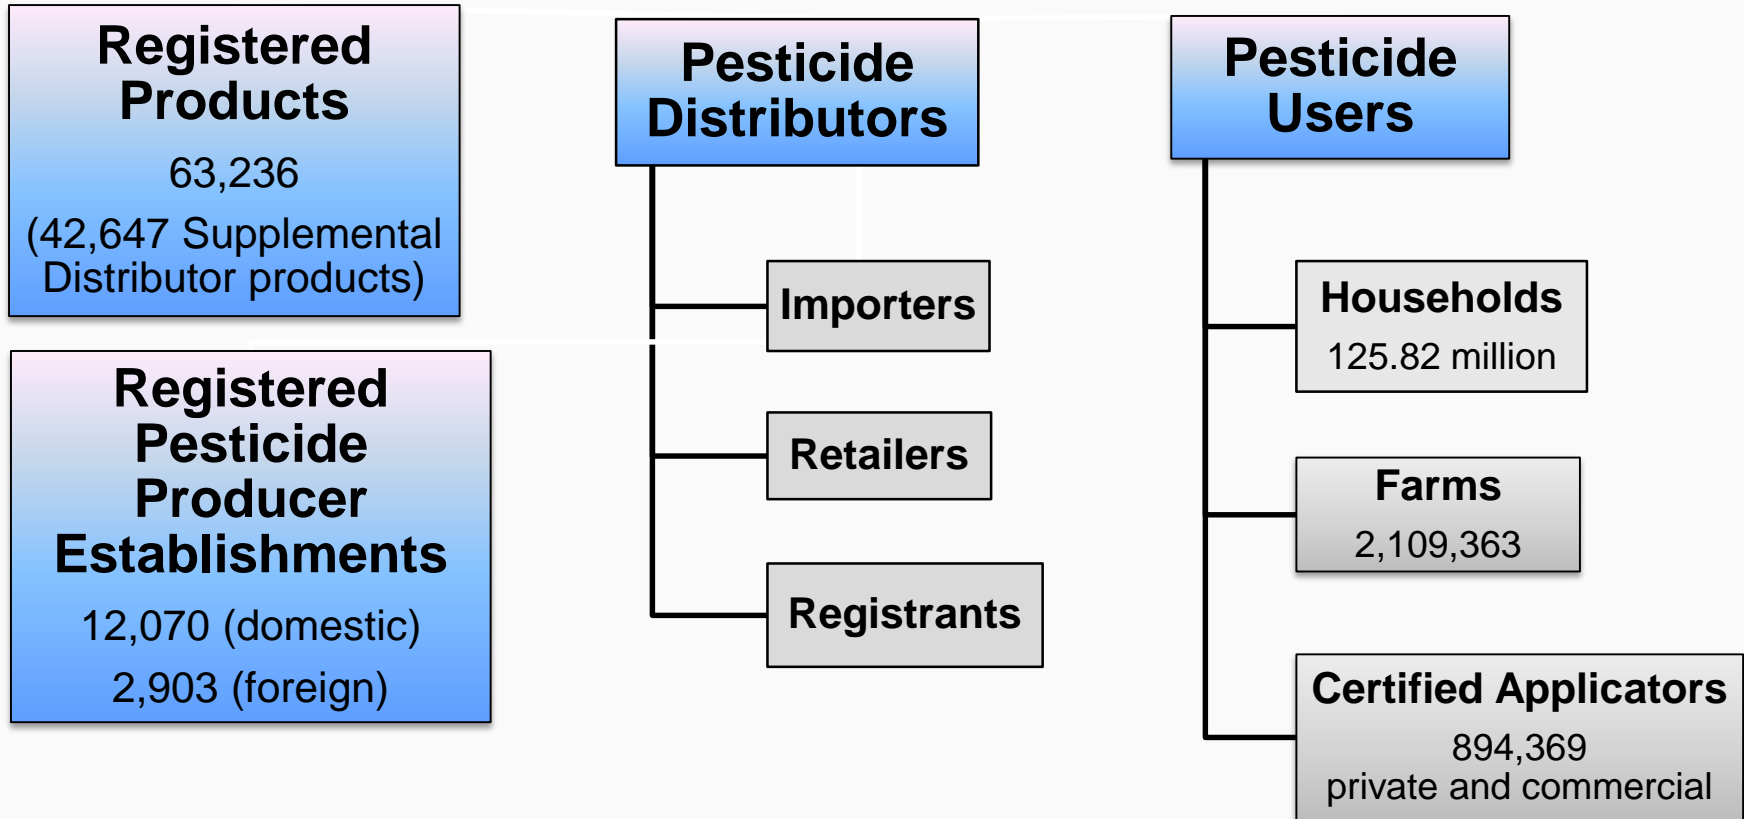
Registered Products

63,236

(42,647 Supplemental Distributor products)

Registered Pesticide Producer Establishments

12,070 (domestic)

2,903 (foreign)

Pesticide Distributors

Importers

Retailers

Registrants

Pesticide Users

Households

125.82 million

Farms

2,109,363

Certified Applicators

894,369 private and commercial